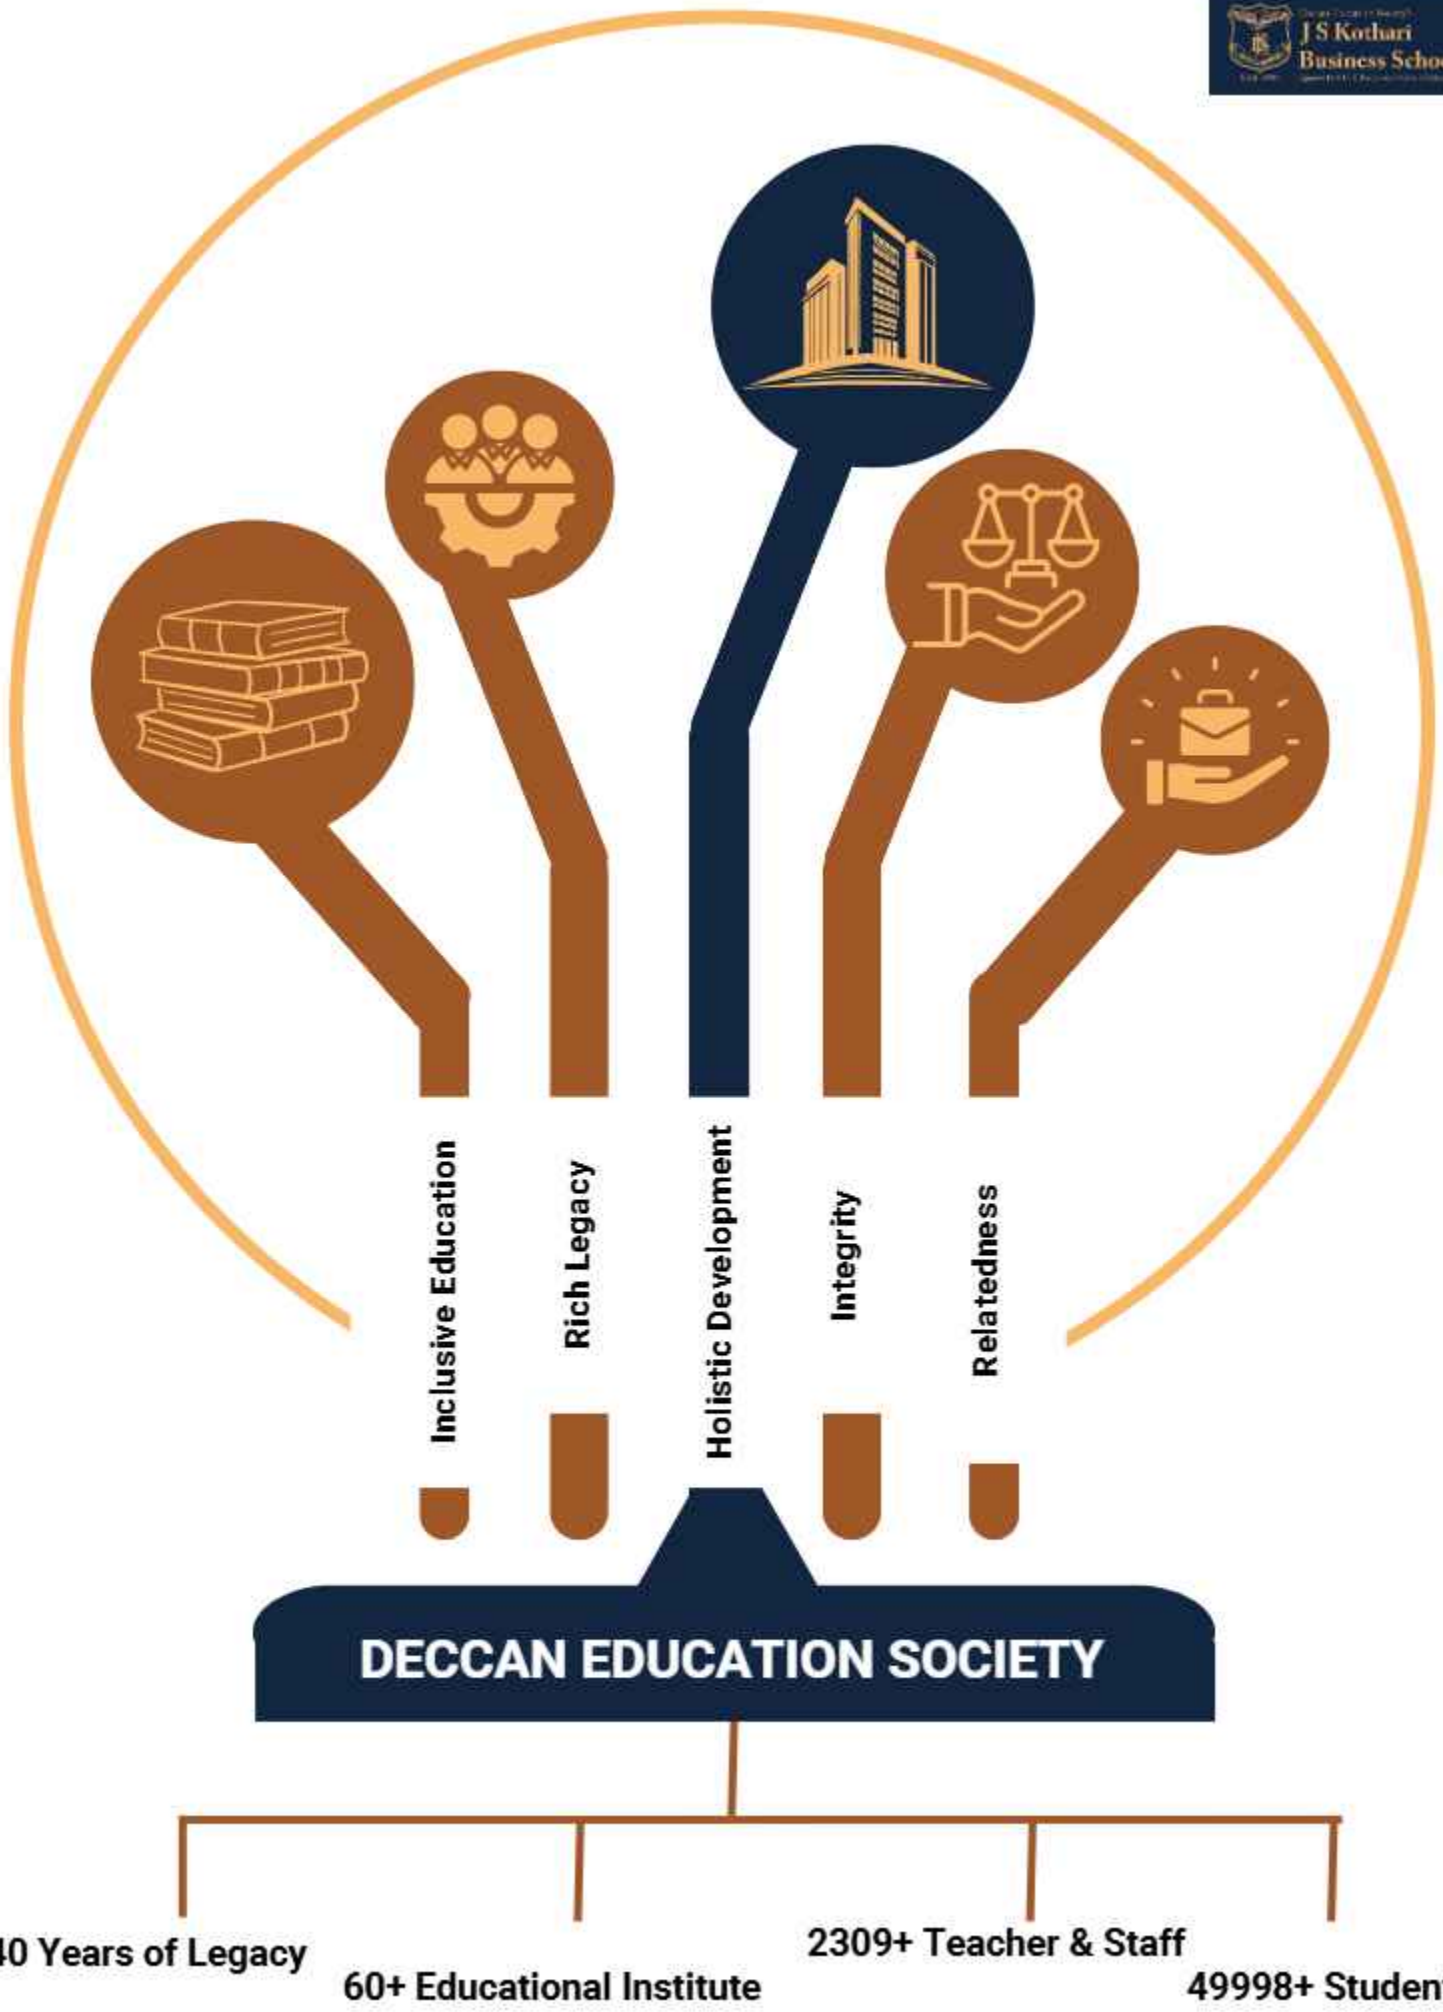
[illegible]
J S Kothari
Business Scho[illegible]

Inclusive Education
Rich Legacy
Holistic Development
Integrity
Relatedness

DECCAN EDUCATION SOCIETY

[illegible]0 Years of Legacy
60+ Educational Institute
2309+ Teacher & Staff
49998+ Studen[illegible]